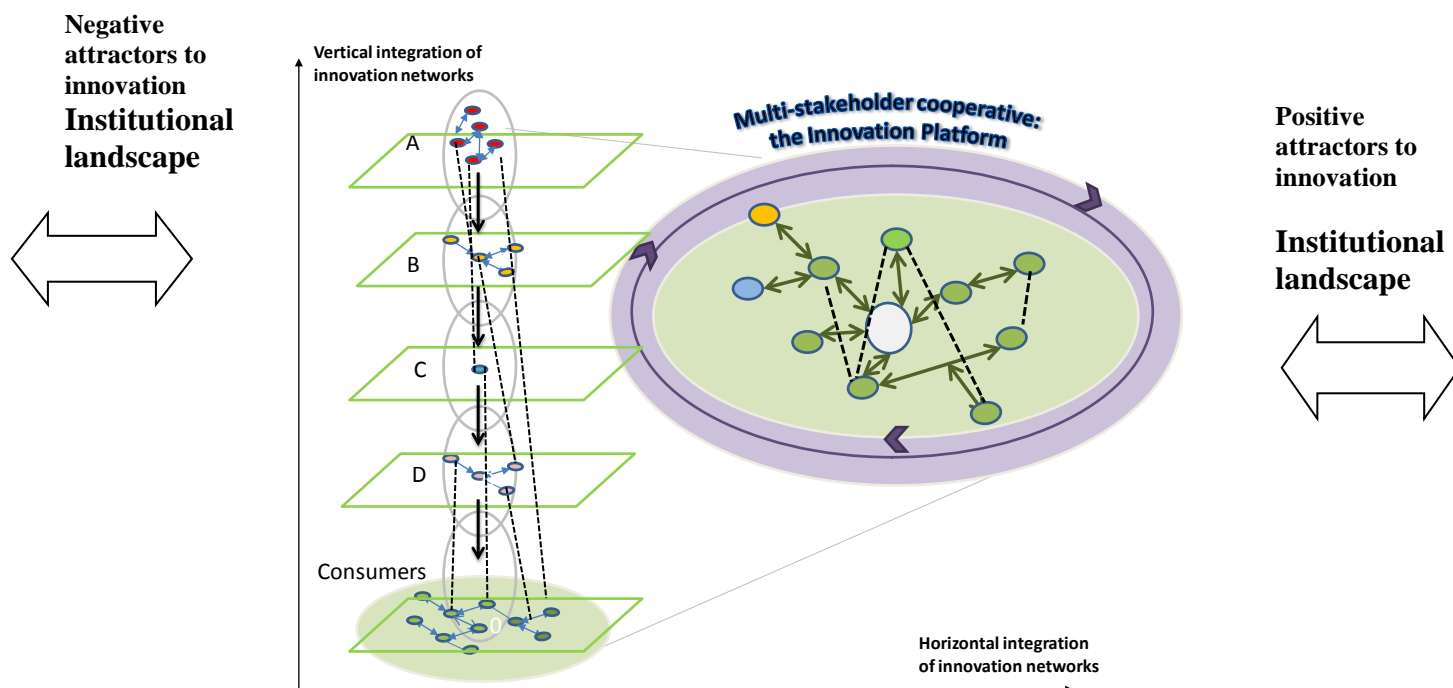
Negative attractors to innovation
Institutional landscape

Vertical integration of innovation networks

Multi-stakeholder cooperative: the Innovation Platform

Positive attractors to innovation

Institutional landscape

A

B

C

D

Consumers

0

Horizontal integration of innovation networks